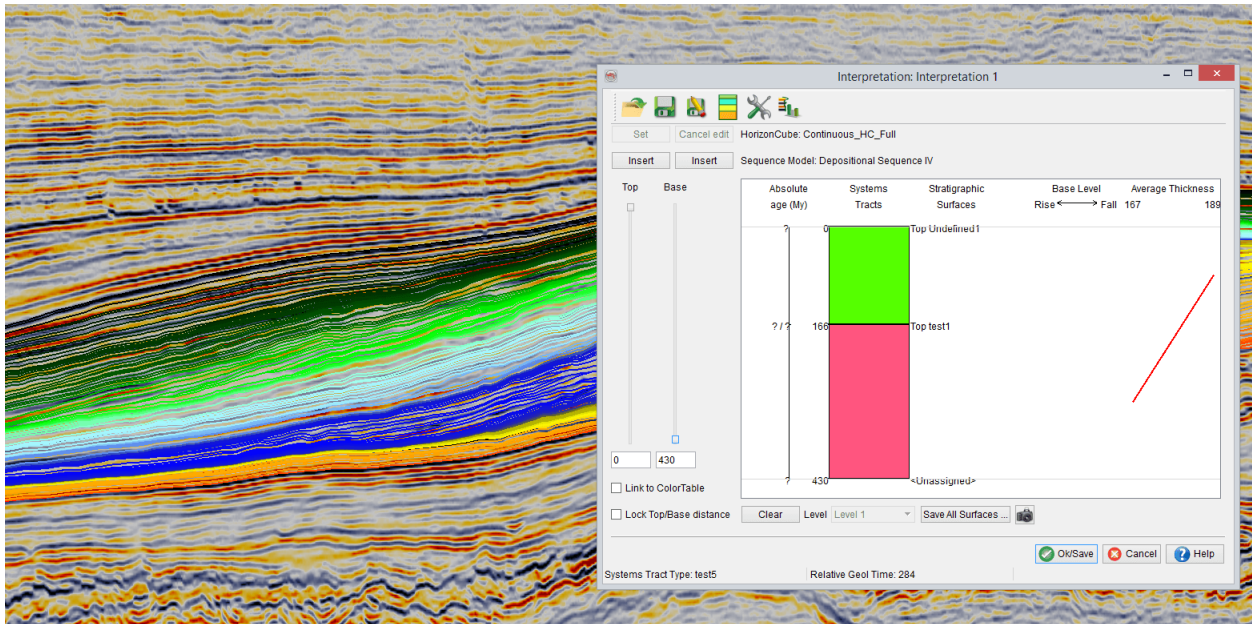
Interpretation: Interpretation 1

Set
Cancel edit
HorizonCube: Continuous_HC_Full

Insert
Insert
Sequence Model: Depositional Sequence IV

Top
Base

0
430

Link to ColorTable

Lock Top/Base distance

Absolute age (My)
Systems Tracts
Stratigraphic Surfaces
Base Level
Rise
Fall
Average Thickness
167
189

?
0
Top Undefined1
? / ?
166
Top test1
?
430
<Unassigned>

Clear
Level
Level 1
Save All Surfaces ...

Ok/Save
Cancel
Help

Systems Tract Type: test5
Relative Geol Time: 284